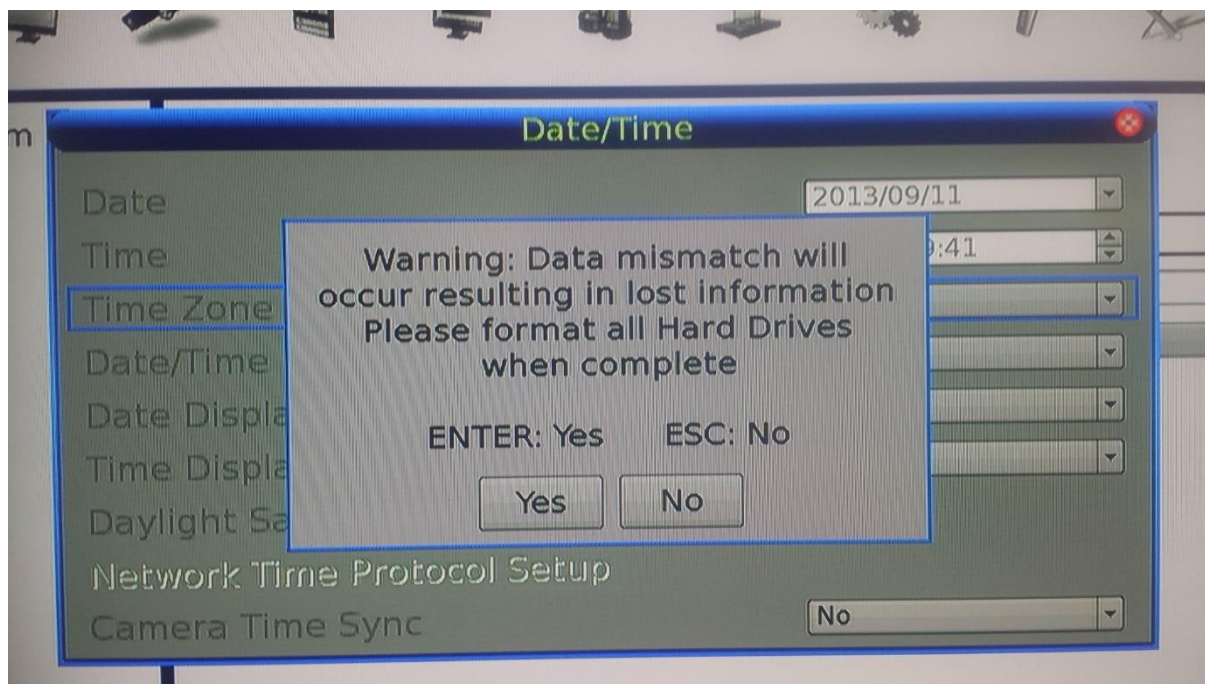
m

Date/Time

Date
2013/09/11
Time
:41
Time Zone
Date/Time
Date Displa
Time Displa
Daylight Sa
Network Time Protocol Setup
Camera Time Sync
No

Warning: Data mismatch will occur resulting in lost information Please format all Hard Drives when complete

ENTER: Yes ESC: No

Yes
No